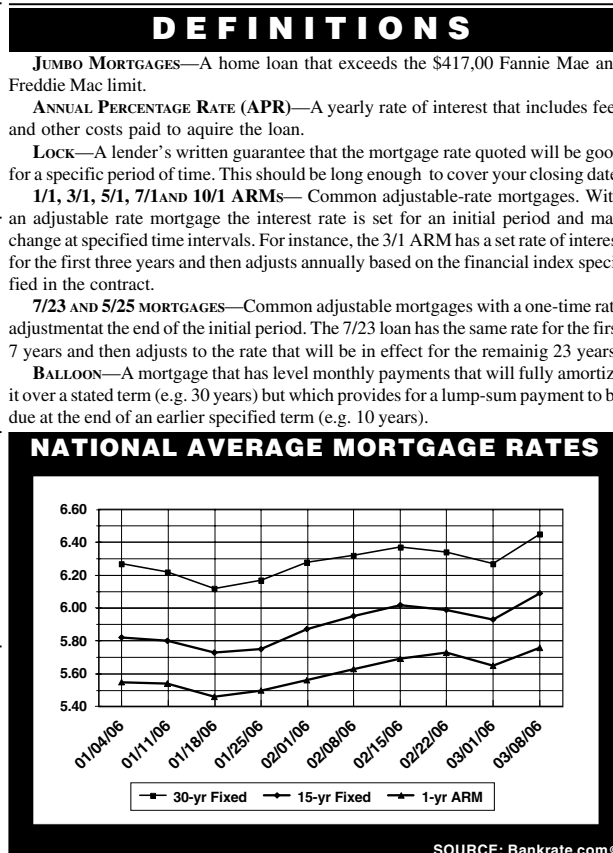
DEFINITIONS

JUMBO MORTGAGES—A home loan that exceeds the \$417,00 Fannie Mae an Freddie Mac limit.

ANNUAL PERCENTAGE RATE (APR)—A yearly rate of interest that includes fee and other costs paid to aquire the loan.

LOCK—A lender's written guarantee that the mortgage rate quoted will be goo for a specific period of time. This should be long enough to cover your closing date

1/1, 3/1, 5/1, 7/1AND 10/1 ARMs— Common adjustable-rate mortgages. Wit an adjustable rate mortgage the interest rate is set for an initial period and ma change at specified time intervals. For instance, the 3/1 ARM has a set rate of interes for the first three years and then adjusts annually based on the financial index specified in the contract.

7/23 AND 5/25 MORTGAGES—Common adjustable mortgages with a one-time rat adjustmentat the end of the initial period. The 7/23 loan has the same rate for the firs 7 years and then adjusts to the rate that will be in effect for the remainig 23 years

BALLOON—A mortgage that has level monthly payments that will fully amortiz it over a stated term (e.g. 30 years) but which provides for a lump-sum payment to b due at the end of an earlier specified term (e.g. 10 years).

NATIONAL AVERAGE MORTGAGE RATES

6.60
6.40
6.20
6.00
5.80
5.60
5.40

01/04/06 01/11/06 01/18/06 01/25/06 02/01/06 02/08/06 02/15/06 02/22/06 03/01/06 03/08/06

30-yr Fixed 15-yr Fixed 1-yr ARM

SOURCE: Bankrate.com©